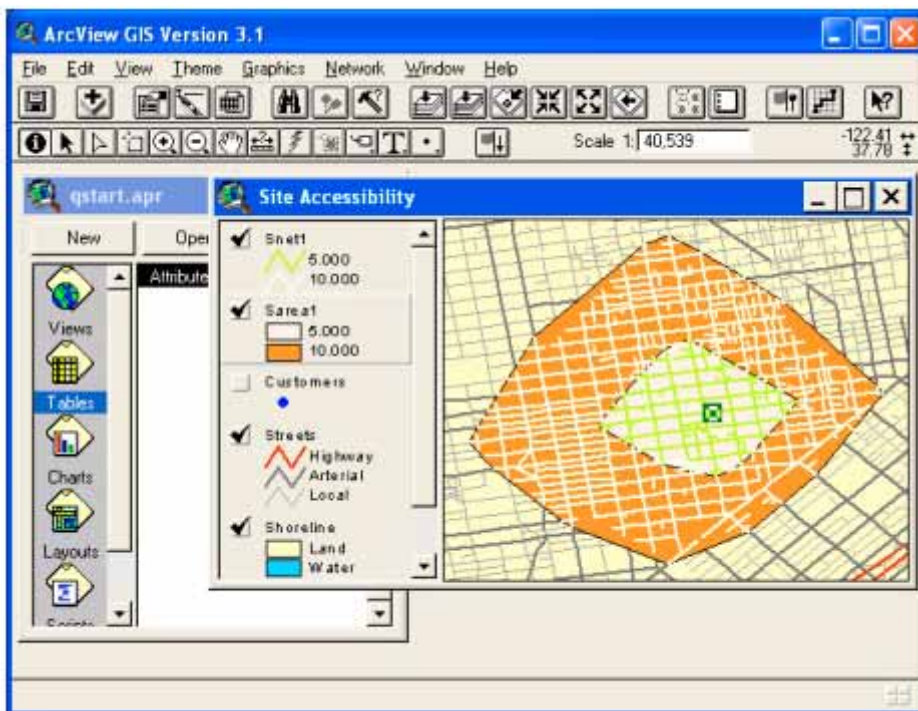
ArcView GIS Version 3.1

File Edit View Theme Graphics Network Window Help

Scale 1: 40,539

-122.41
37.78

qstart.apr

New Open

Attribute

Views

Tables

Charts

Layouts

Scripts

Site Accessibility

Snet1
5.000
10.000

Sarea1
5.000
10.000

Customers

Streets
Highway
Arterial
Local

Shoreline
Land
Water